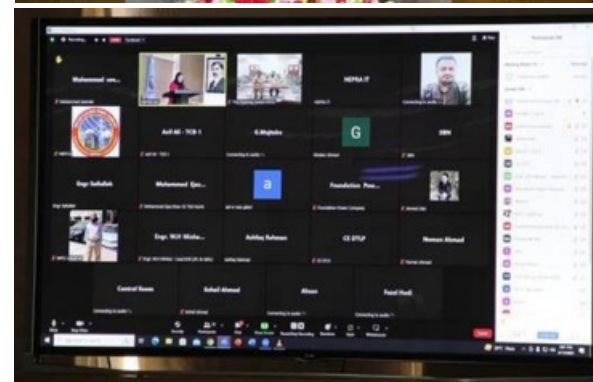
Muhammad ora...

NEPRA IT

Asif Ali - TCB-1

G.Mujtaba

G

SBM

Engr Saifullah

Muhammad Ijaz...

a

Foundation Pow...

Engr. M.H Minha...

Ashfaq Rehman

CE DTLP

Noman Ahmad

Control Room

Sohail Ahmad

Abuzz

Fazal Hadi

Connecting to audio

Connecting to audio

Connecting to audio

Connecting to audio

Connecting to audio

Connecting to audio

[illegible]